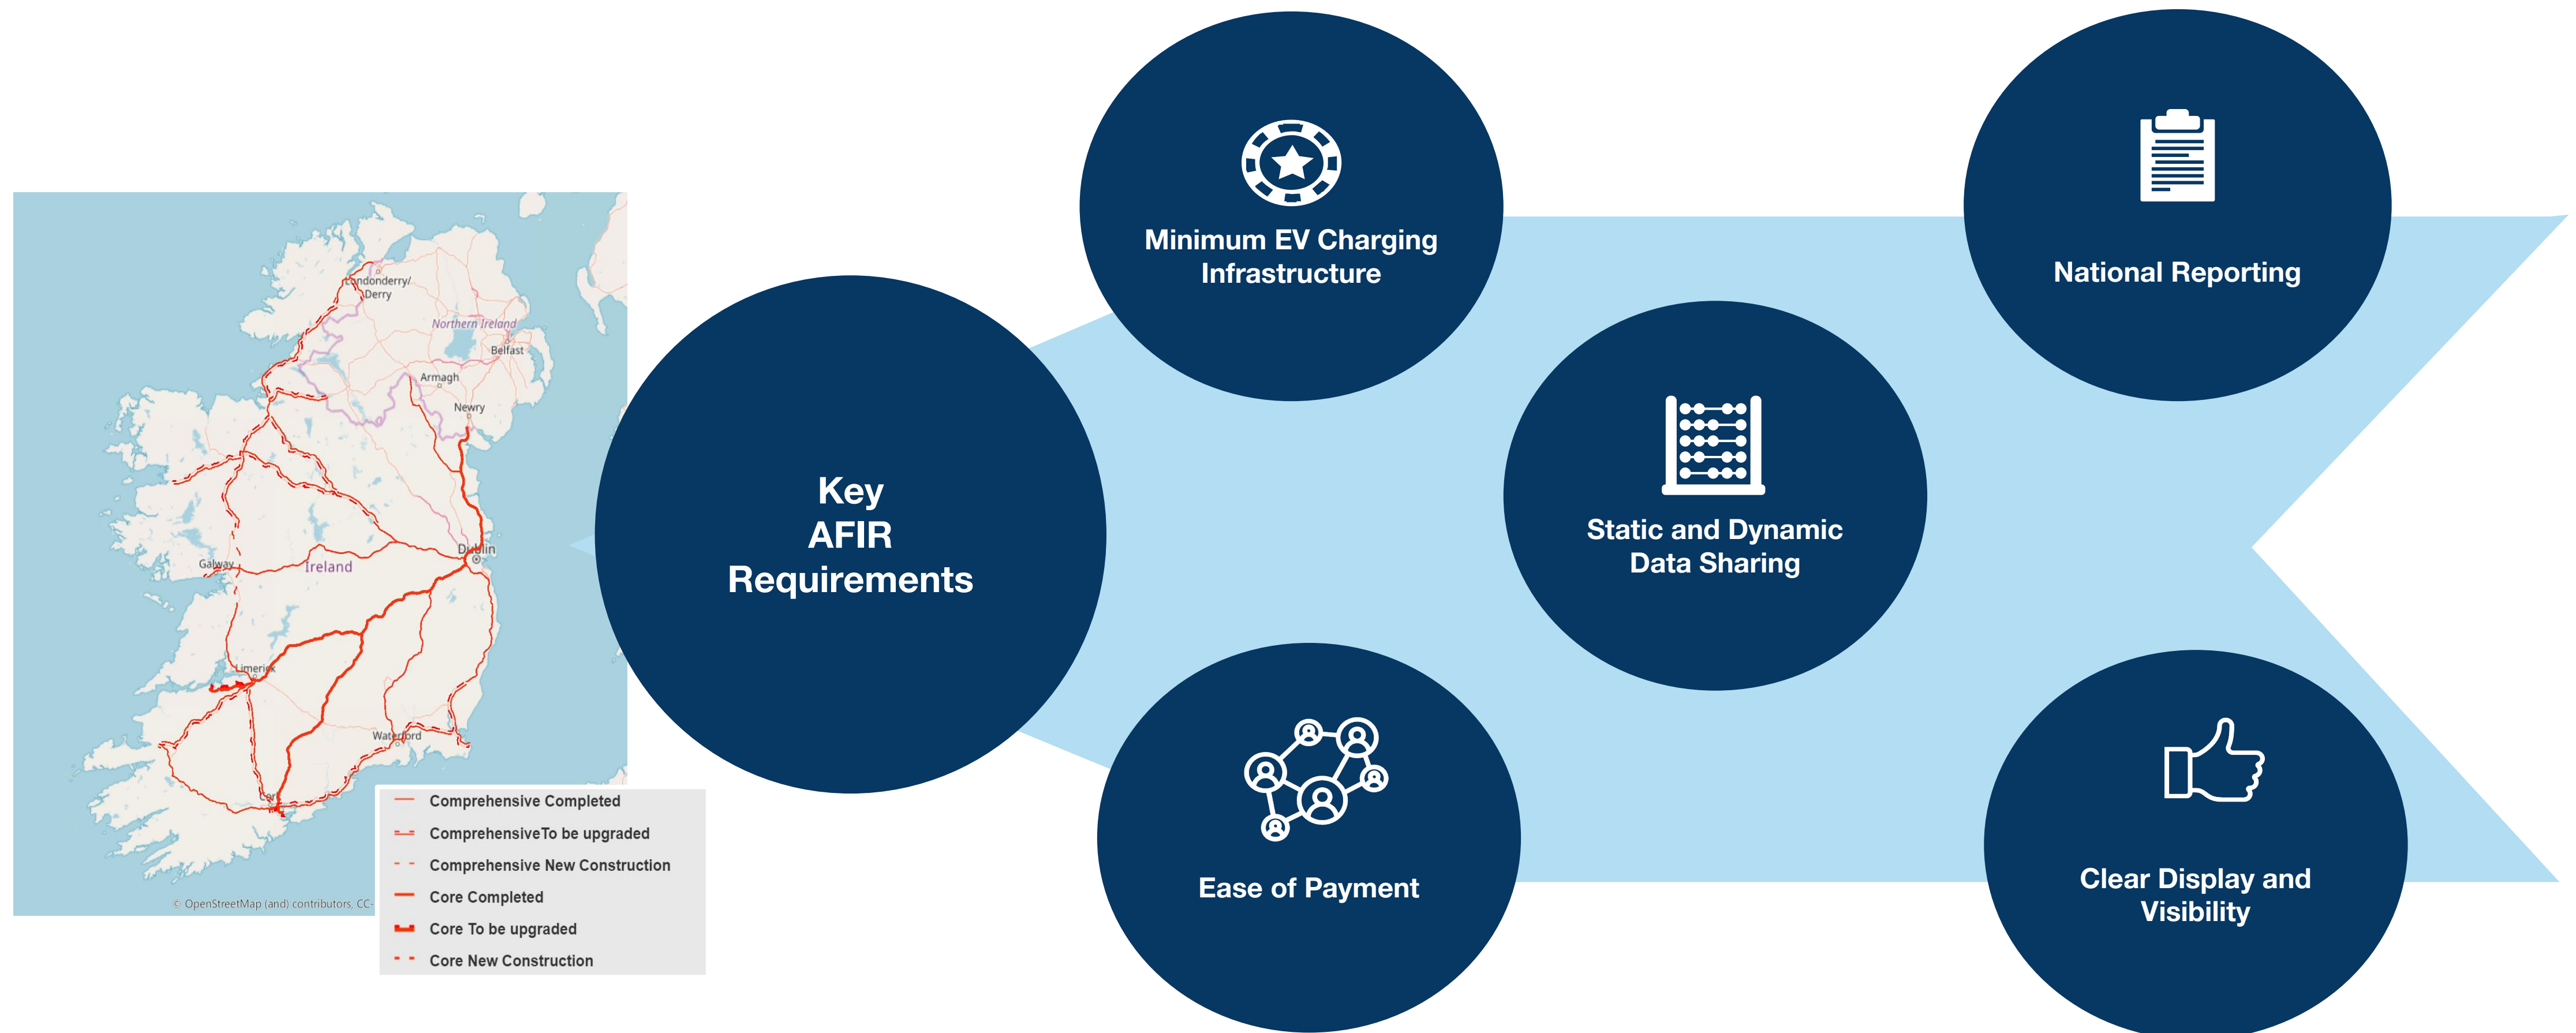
Londonderry/Derry
Northern Ireland
Belfast
Armagh
Newry
Dublin
Galway
Ireland
Limerick
Waterford
Cork
© OpenStreetMap (and) contributors, CC-

Comprehensive Completed
ComprehensiveTo be upgraded
Comprehensive New Construction
Core Completed
Core To be upgraded
Core New Construction

Key AFIR Requirements

Minimum EV Charging Infrastructure

National Reporting

Static and Dynamic Data Sharing

Ease of Payment

Clear Display and Visibility